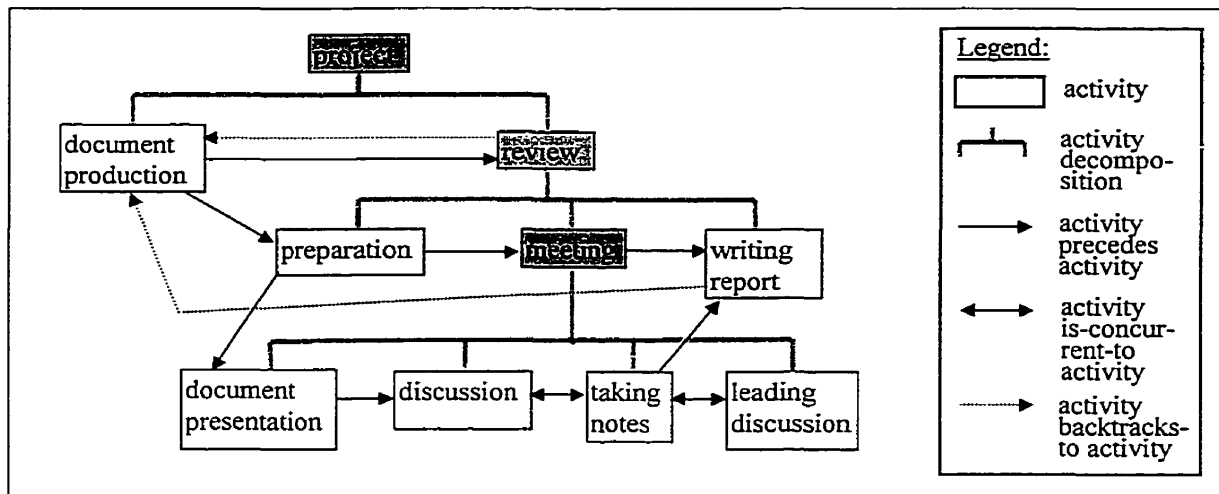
project

document production

review

preparation

meeting

writing report

document presentation

discussion

taking notes

leading discussion

Legend:

activity

activity decomposition

activity precedes activity

activity is-concurrent-to activity

activity backtracks-to activity